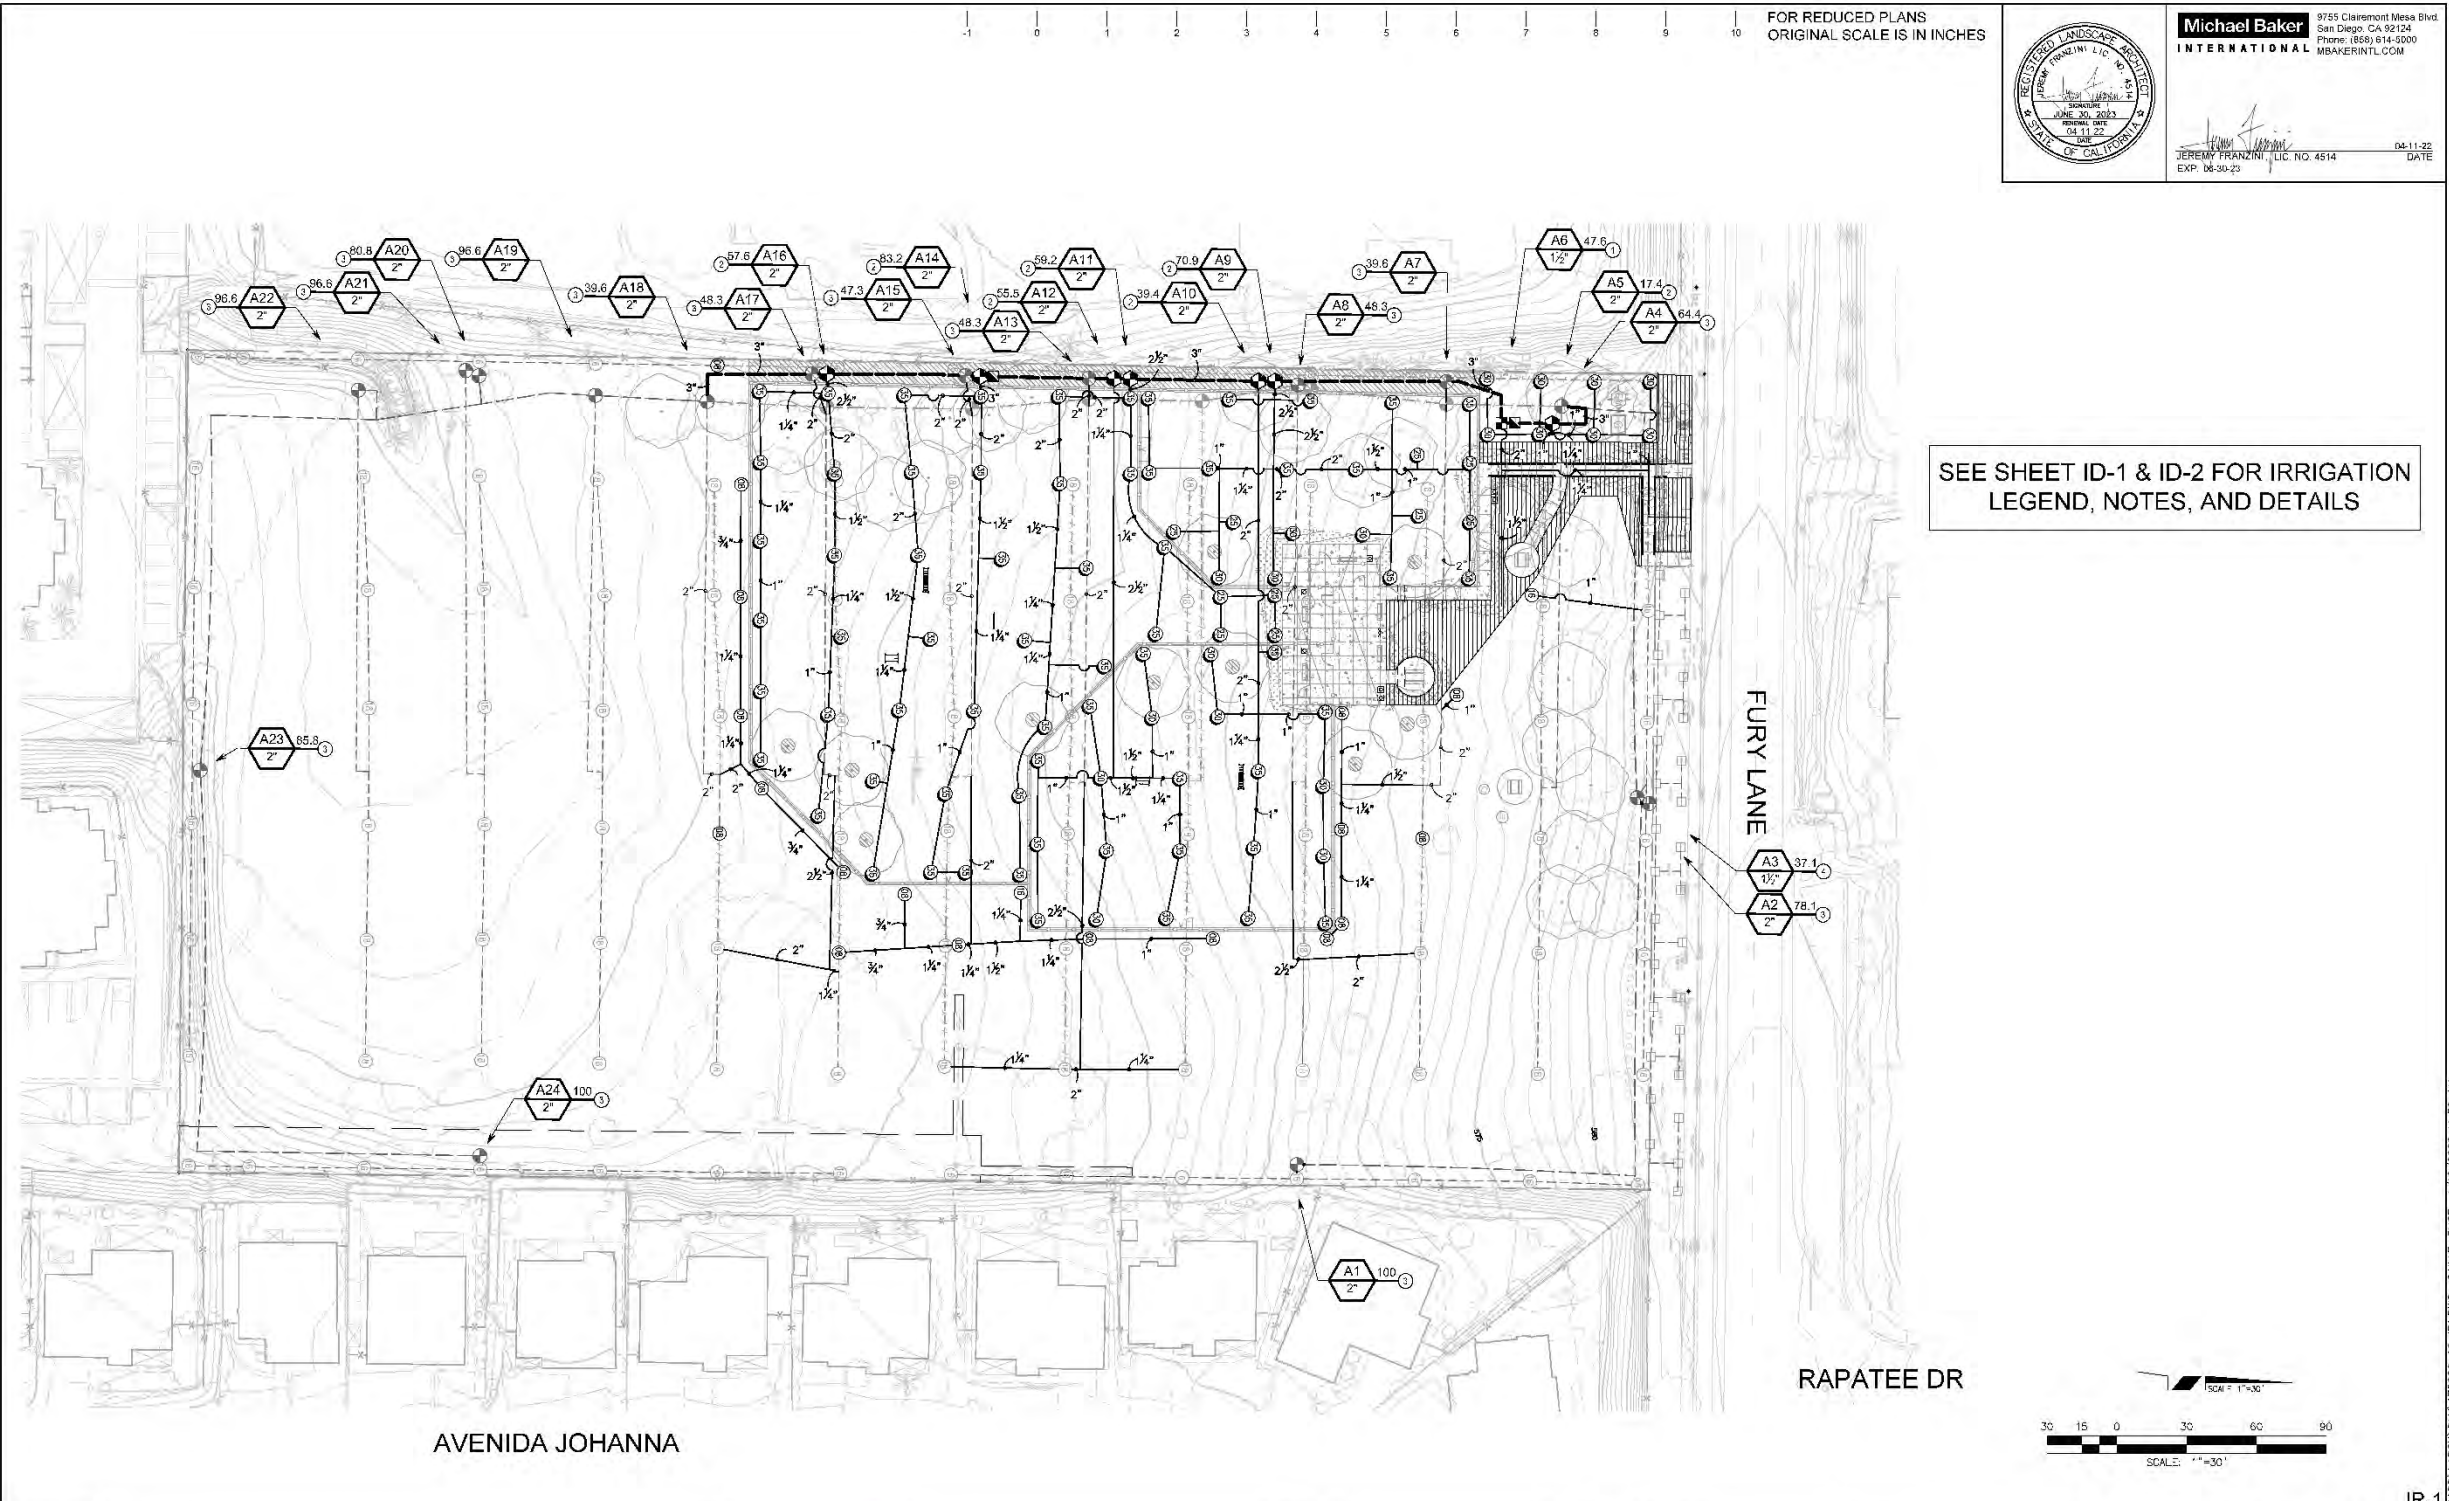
-1 0 1 2 3 4 5 6 7 8 9 10

FOR REDUCED PLANS
ORIGINAL SCALE IS IN INCHES

REGISTERED LANDSCAPE ARCHITECT
JEREMY FRANZINI LIC. NO. 4514
SIGNATURE
JUNE 30, 2023
RENEWAL DATE
04 11 22
DATE
STATE OF CALIFORNIA

Michael Baker
INTERNATIONAL
9755 Clairemont Mesa Blvd.
San Diego, CA 92124
Phone: (858) 614-5000
MBAKERINTL.COM

JEREMY FRANZINI, LIC. NO. 4514
EXP: 06-30-23
04-11-22
DATE

A22 96.6 3 2"
A21 96.6 3 2"
A20 80.8 3 2"
A19 96.6 3 2"
A18 39.6 3 2"
A17 48.3 3 2"
A16 57.6 2 2"
A15 47.3 3 2"
A14 83.2 2 2"
A13 48.3 3 2"
A12 55.5 2 2"
A11 59.2 2 2"
A10 39.4 2 2"
A9 70.9 2 2"
A8 48.3 3 2"
A7 39.6 3 2"
A6 47.6 1 1½"
A5 17.4 2 2"
A4 64.4 3 2"
A3 37.1 2 1½"
A2 78.1 3 2"
A1 100 3 2"
A23 85.8 3 2"
A24 100 3 2"

SEE SHEET ID-1 & ID-2 FOR IRRIGATION LEGEND, NOTES, AND DETAILS

FURY LANE

RAPATEE DR

AVENIDA JOHANNA

SCALE: 1"=30'

30 15 0 30 60 90
SCALE: 1"=30'

IR-1